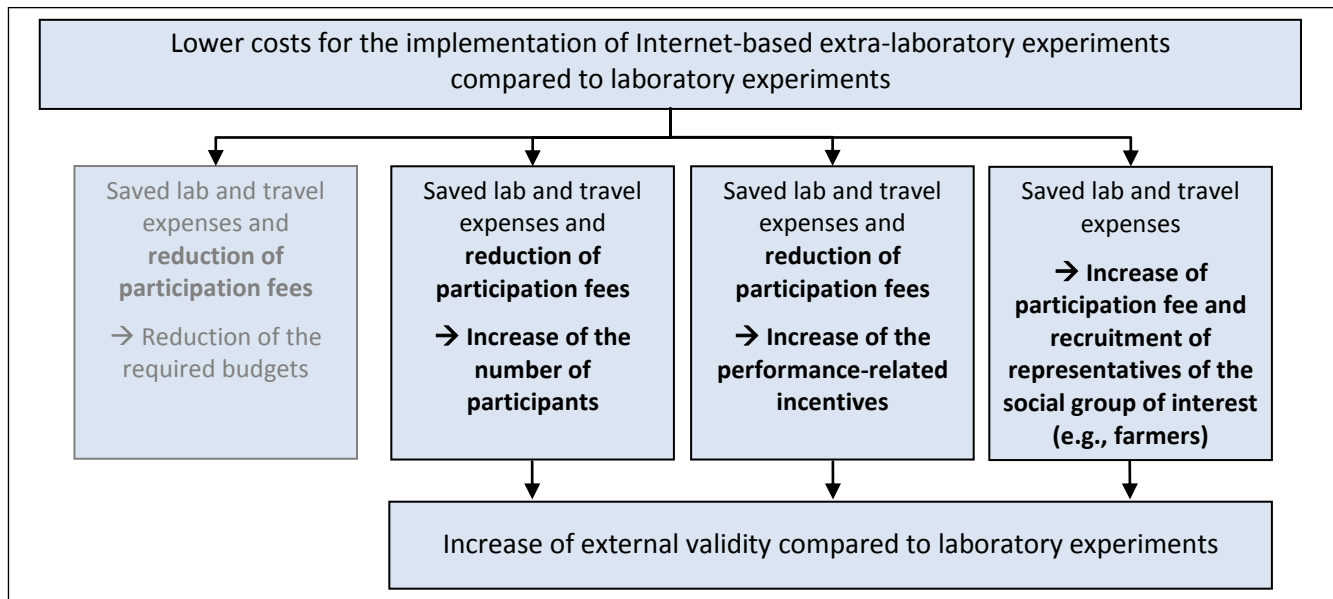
Lower costs for the implementation of Internet-based extra-laboratory experiments compared to laboratory experiments

Saved lab and travel expenses and **reduction of participation fees**

→ Reduction of the required budgets

Saved lab and travel expenses and **reduction of participation fees**

**→ Increase of the number of participants**

Saved lab and travel expenses and **reduction of participation fees**

**→ Increase of the performance-related incentives**

Saved lab and travel expenses

**→ Increase of participation fee and recruitment of representatives of the social group of interest (e.g., farmers)**

Increase of external validity compared to laboratory experiments